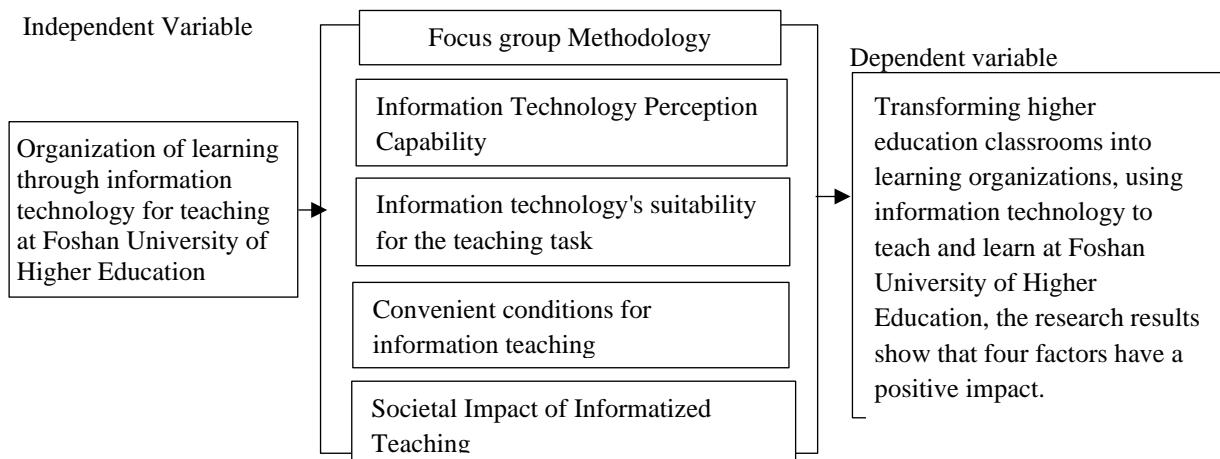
Independent Variable

Organization of learning through information technology for teaching at Foshan University of Higher Education

Focus group Methodology

Information Technology Perception Capability

Information technology's suitability for the teaching task

Convenient conditions for information teaching

Societal Impact of Informatized Teaching

Dependent variable

Transforming higher education classrooms into learning organizations, using information technology to teach and learn at Foshan University of Higher Education, the research results show that four factors have a positive impact.